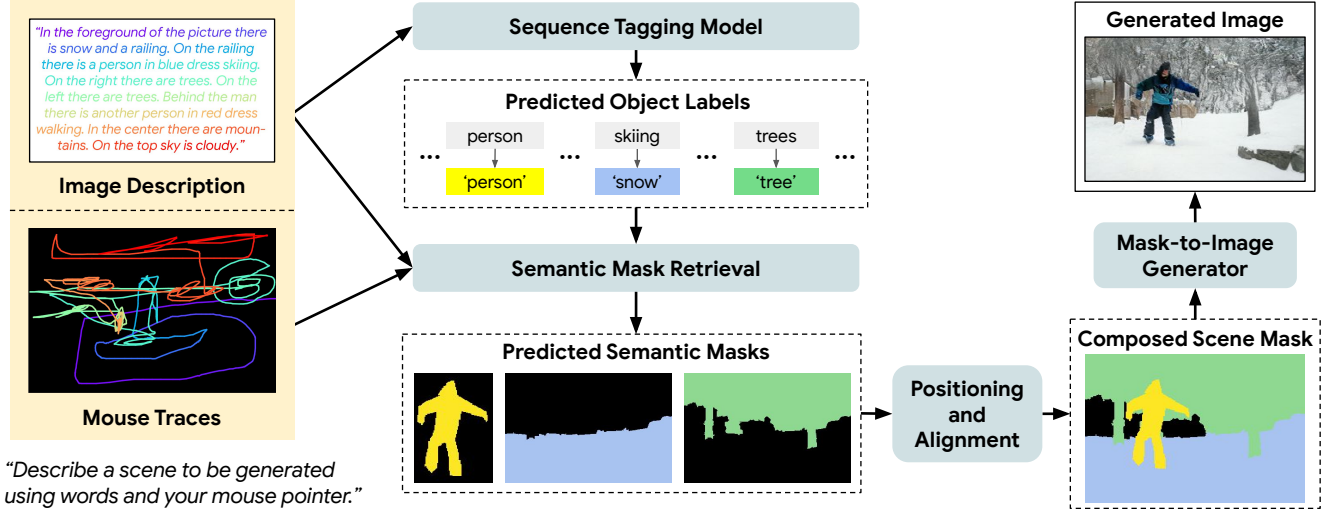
"In the foreground of the picture there is snow and a railing. On the railing there is a person in blue dress skiing. On the right there are trees. On the left there are trees. Behind the man there is another person in red dress walking. In the center there are mountains. On the top sky is cloudy."

Image Description

Mouse Traces

"Describe a scene to be generated using words and your mouse pointer."

Sequence Tagging Model

Predicted Object Labels

... person ... skiing ... trees ...

'person' 'snow' 'tree'

Semantic Mask Retrieval

Predicted Semantic Masks

Positioning and Alignment

Composed Scene Mask

Mask-to-Image Generator

Generated Image